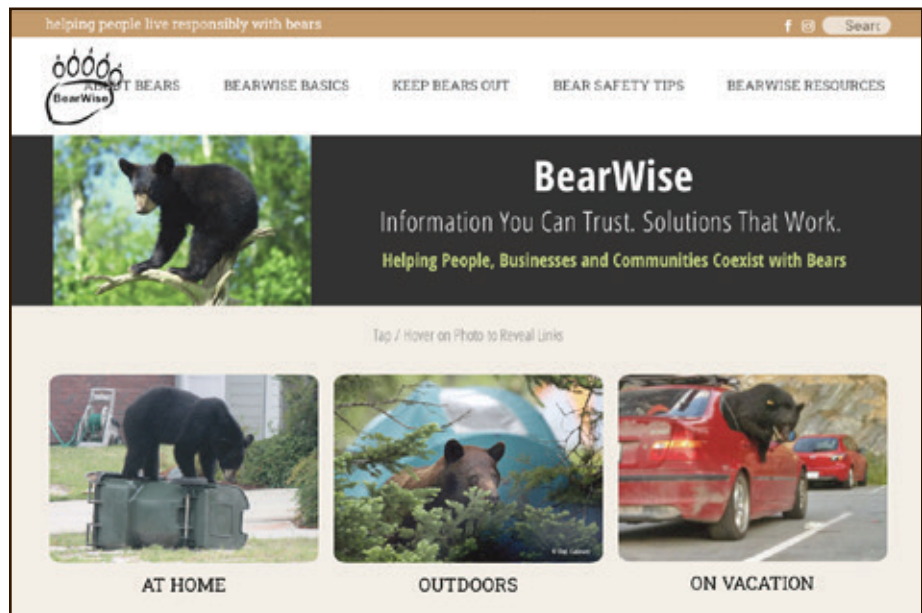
helping people live responsibly with bears

Searc

BearWise

ABOUT BEARS BEARWISE BASICS KEEP BEARS OUT BEAR SAFETY TIPS BEARWISE RESOURCES

BearWise

Information You Can Trust. Solutions That Work.

Helping People, Businesses and Communities Coexist with Bears

Tap / Hover on Photo to Reveal Links

AT HOME

OUTDOORS

ON VACATION